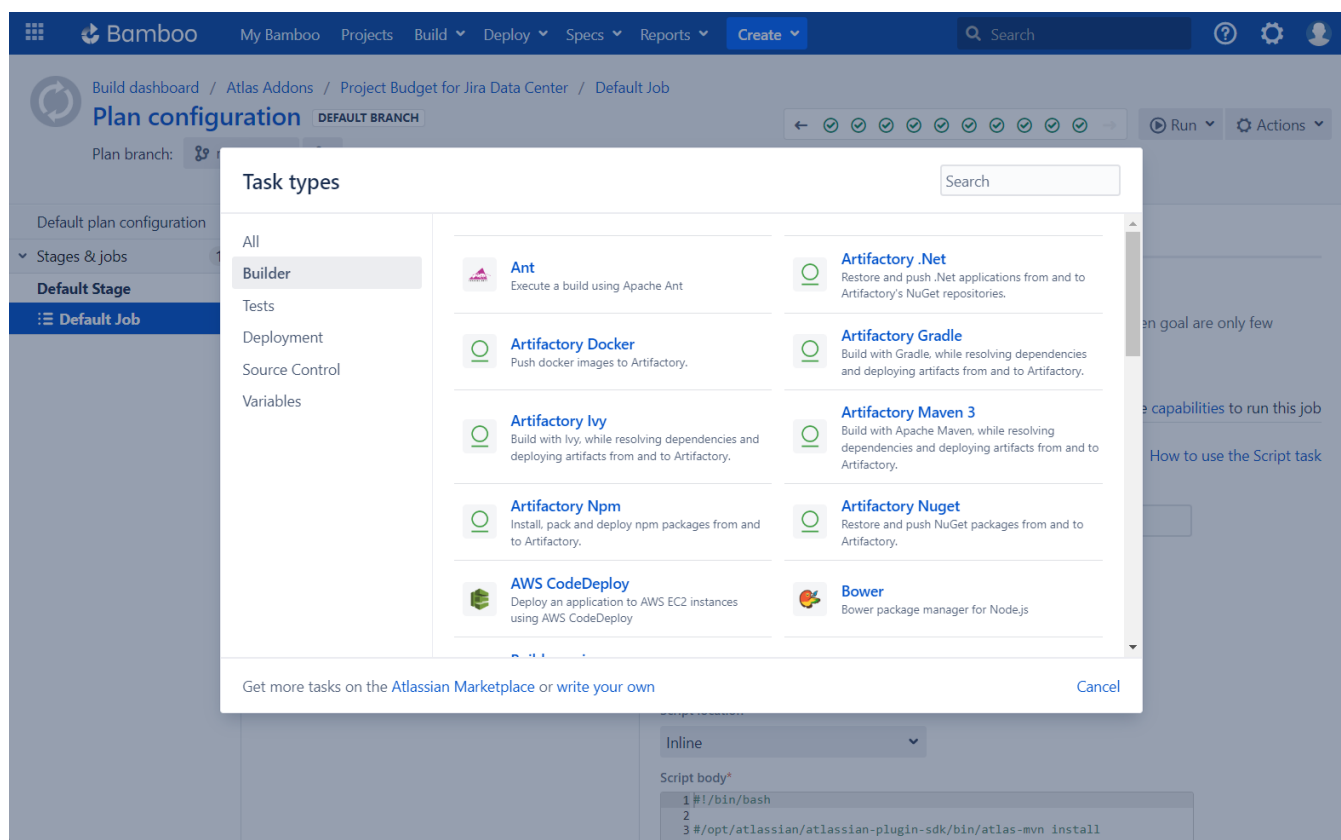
Bamboo My Bamboo Projects Build Deploy Specs Reports Create Search

Build dashboard / Atlas Addons / Project Budget for Jira Data Center / Default Job

Plan configuration DEFAULT BRANCH

Plan branch:

Run Actions

Default plan configuration
Stages & jobs
Default Stage
Default Job

Task types

Search

All
Builder
Tests
Deployment
Source Control
Variables

Ant
Execute a build using Apache Ant

Artifactory .Net
Restore and push .Net applications from and to Artifactory's NuGet repositories.

Artifactory Docker
Push docker images to Artifactory.

Artifactory Gradle
Build with Gradle, while resolving dependencies and deploying artifacts from and to Artifactory.

Artifactory Ivy
Build with Ivy, while resolving dependencies and deploying artifacts from and to Artifactory.

Artifactory Maven 3
Build with Apache Maven, while resolving dependencies and deploying artifacts from and to Artifactory.

Artifactory Npm
Install, pack and deploy npm packages from and to Artifactory.

Artifactory Nuget
Restore and push NuGet packages from and to Artifactory.

AWS CodeDeploy
Deploy an application to AWS EC2 instances using AWS CodeDeploy

Bower
Bower package manager for Node.js

Get more tasks on the Atlassian Marketplace or write your own

Cancel

en goal are only few
e capabilities to run this job
How to use the Script task

Inline

Script body*
1 #!/bin/bash
2
3 #/opt/atlassian/atlassian-plugin-sdk/bin/atlas-mvn install